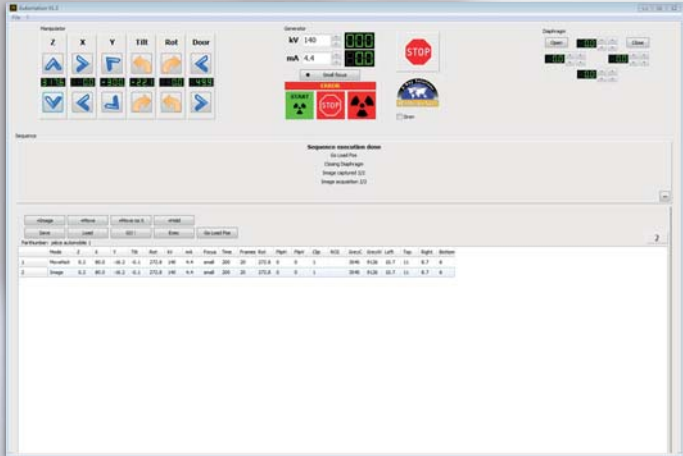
Automation V1.2

File ?

Manipulator

Z X Y Tilt Rot Door

Generator

kV 140

mA 4.4

Small focus

CABIN

START

STOP

STOP

Diaphragm

Open

Close

Sequence

Sequence execution done

Go Load Pos

Closing Diaphragm

Image captured 2/2

Image acquisition 2/2

+Image +Move +Move as it +Hold

Save Load ROI Exec Go Load Pos

PartNumber: pièce automobile 1

2

| | Mode | Z | X | Y | Tilt | Rot | kV | mA | Focus | Time | Frames | Rot | Pbpt | Pbrt | Clip | ROI | DiscC | DiscH | Left | Top | Right | Bottom |
|---|---|---|---|---|---|---|---|---|---|---|---|---|---|---|---|---|---|---|---|---|---|---|
| 1 | MoveRel | 0.2 | 80.0 | -16.2 | -0.1 | 272.8 | 140 | 4.4 | small | 200 | 20 | 272.8 | 0 | 0 | 1 | | 3545 | 9126 | 10.7 | 11 | 8.7 | 8 |
| 2 | Image | 0.2 | 80.0 | -16.2 | -0.1 | 272.8 | 140 | 4.4 | small | 200 | 20 | 272.8 | 0 | 0 | 1 | | 3545 | 9126 | 10.7 | 11 | 8.7 | 8 |